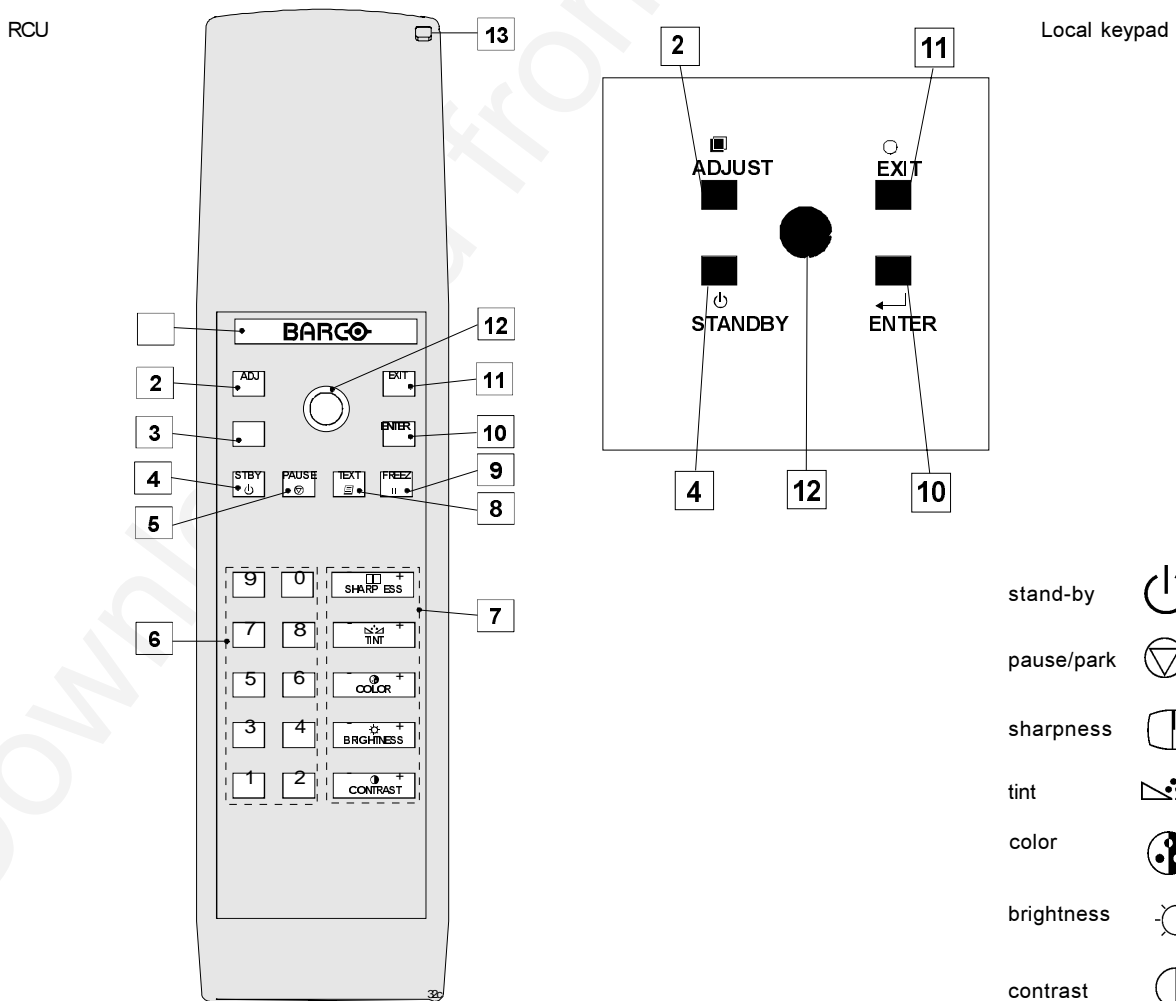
RCU

13

BARCO

12

2 ADJ

EXIT 11

3

ENTER 10

4 STBY

PAUSE

TEXT

FREEZ 9

5

8

9 0

SHARPNESS

7

6 7 8

TINT

5 6

COLOR

3 4

BRIGHTNESS

1 2

CONTRAST

Local keypad

2

11

ADJUST

EXIT

STANDBY

ENTER

4

12

10

stand-by

pause/park

sharpness

tint

color

brightness

contrast